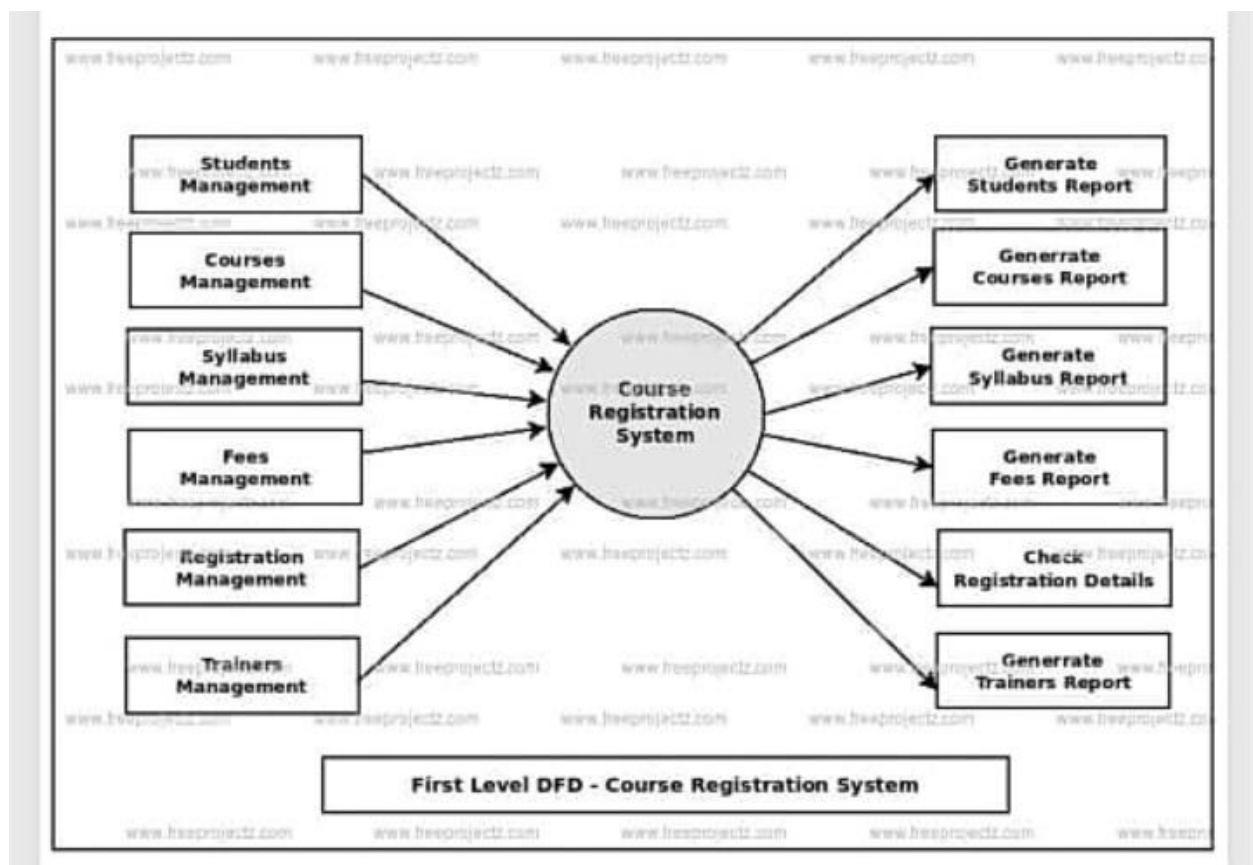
www.freeprojectz.com

Students Management

Courses Management

Syllabus Management

Fees Management

Registration Management

Trainers Management

Course Registration System

Generate Students Report

Generrate Courses Report

Generate Syllabus Report

Generate Fees Report

Check Registration Details

Generrate Trainers Report

First Level DFD - Course Registration System